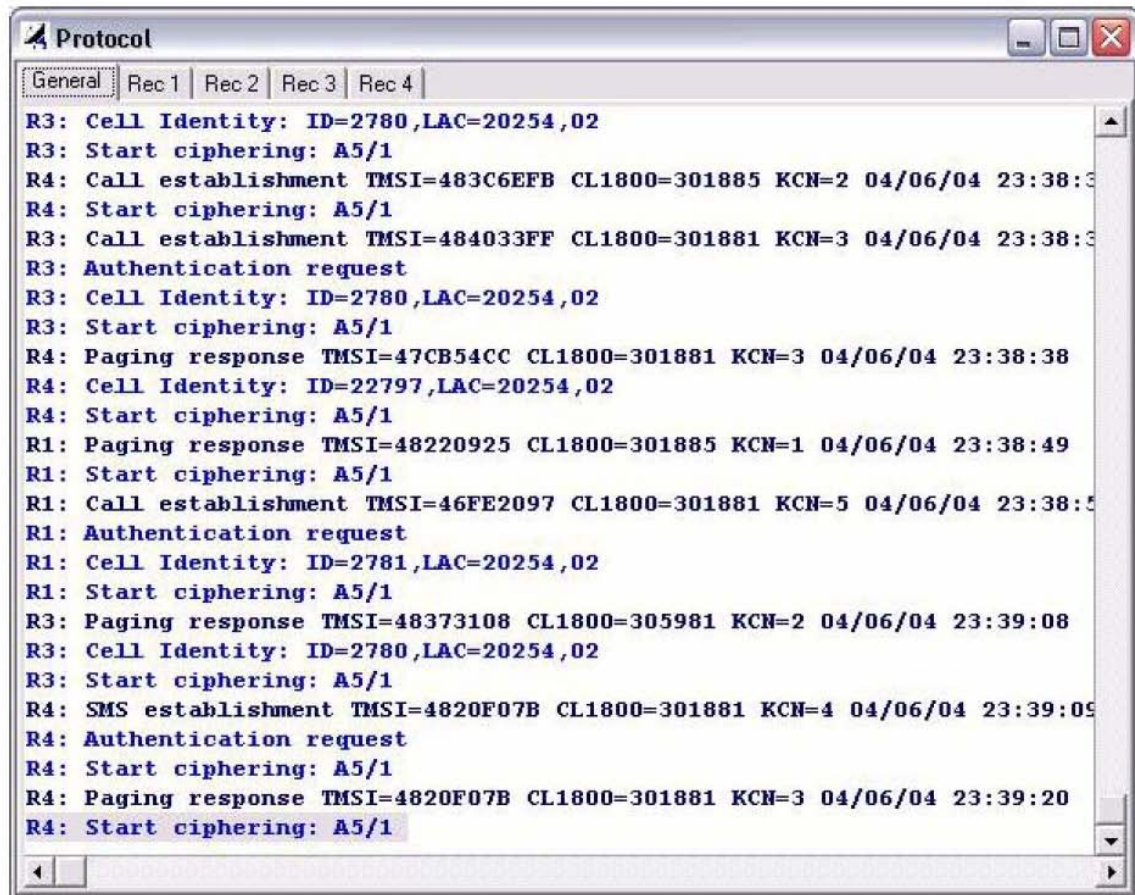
Protocol

General | Rec 1 | Rec 2 | Rec 3 | Rec 4

R3: Cell Identity: ID=2780,LAC=20254,02
R3: Start ciphering: A5/1
R4: Call establishment TMSI=483C6EFB CL1800=301885 KCN=2 04/06/04 23:38:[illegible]
R4: Start ciphering: A5/1
R3: Call establishment TMSI=484033FF CL1800=301881 KCN=3 04/06/04 23:38:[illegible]
R3: Authentication request
R3: Cell Identity: ID=2780,LAC=20254,02
R3: Start ciphering: A5/1
R4: Paging response TMSI=47CB54CC CL1800=301881 KCN=3 04/06/04 23:38:38
R4: Cell Identity: ID=22797,LAC=20254,02
R4: Start ciphering: A5/1
R1: Paging response TMSI=48220925 CL1800=301885 KCN=1 04/06/04 23:38:49
R1: Start ciphering: A5/1
R1: Call establishment TMSI=46FE2097 CL1800=301881 KCN=5 04/06/04 23:38:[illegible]
R1: Authentication request
R1: Cell Identity: ID=2781,LAC=20254,02
R1: Start ciphering: A5/1
R3: Paging response TMSI=48373108 CL1800=305981 KCN=2 04/06/04 23:39:08
R3: Cell Identity: ID=2780,LAC=20254,02
R3: Start ciphering: A5/1
R4: SMS establishment TMSI=4820F07B CL1800=301881 KCN=4 04/06/04 23:39:0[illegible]
R4: Authentication request
R4: Start ciphering: A5/1
R4: Paging response TMSI=4820F07B CL1800=301881 KCN=3 04/06/04 23:39:20
R4: Start ciphering: A5/1